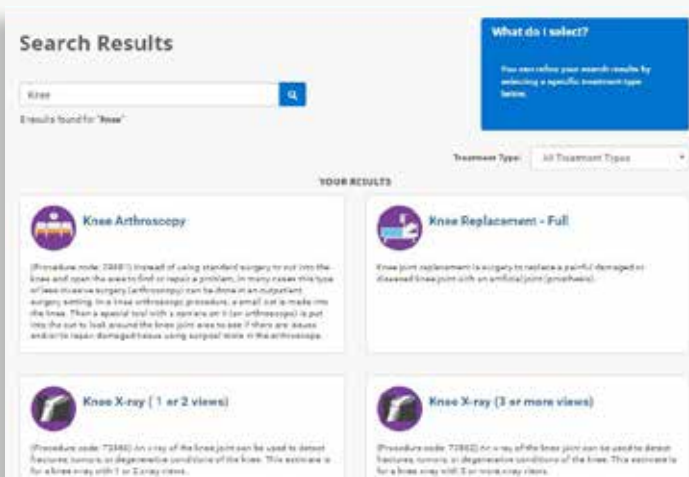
Search Results

Knee

8 results found for "Knee"

What do I select?

You can refine your search results by selecting a specific treatment type below.

Treatment Type: All Treatment Types

YOUR RESULTS

Knee Arthroscopy

(Procedure code: 29881) Instead of using standard surgery to cut into the knee and open the area to find or repair a problem, in many cases this type of less invasive surgery (arthroscopy) can be done in an outpatient surgery setting. In a knee arthroscopic procedure, a small cut is made into the knee. Then a special tool with a camera on it (an arthroscope) is put into the cut to look around the knee joint area to see if there are issues and/or to repair damaged tissue using surgical tools in the arthroscope.

Knee Replacement - Full

Knee joint replacement is surgery to replace a painful damaged or diseased knee joint with an artificial joint (prosthesis).

Knee X-ray ( 1 or 2 views)

(Procedure code: 73560) An x-ray of the knee joint can be used to detect fractures, tumors, or degenerative conditions of the knee. This estimate is for a knee x-ray with 1 or 2 x-ray views.

Knee X-ray (3 or more views)

(Procedure code: 73562) An x-ray of the knee joint can be used to detect fractures, tumors, or degenerative conditions of the knee. This estimate is for a knee x-ray with 3 or more x-ray views.